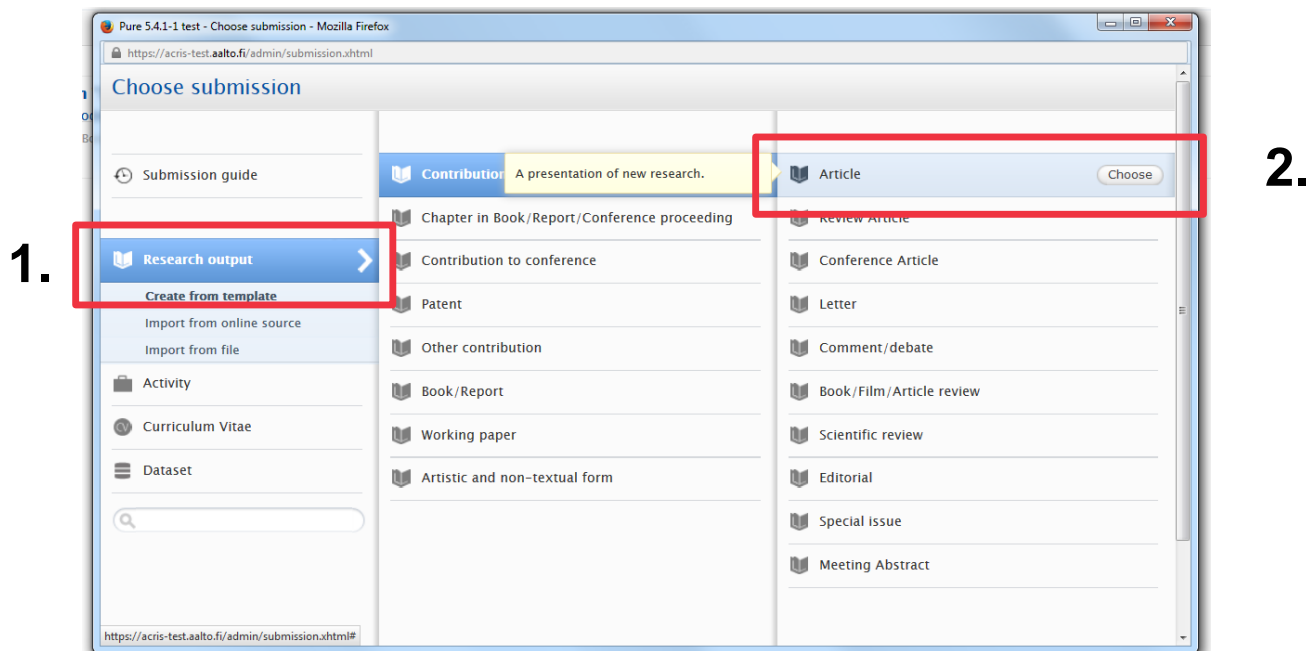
Pure 5.4.1-1 test - Choose submission - Mozilla Firefox

https://acris-test.aalto.fi/admin/submission.xhtml

Choose submission

Submission guide

1.

Research output

Create from template

Import from online source

Import from file

Activity

Curriculum Vitae

Dataset

Contribution

A presentation of new research.

Chapter in Book/Report/Conference proceeding

Contribution to conference

Patent

Other contribution

Book/Report

Working paper

Artistic and non-textual form

2.

Article

Choose

Review Article

Conference Article

Letter

Comment/debate

Book/Film/Article review

Scientific review

Editorial

Special issue

Meeting Abstract

https://acris-test.aalto.fi/admin/submission.xhtml#